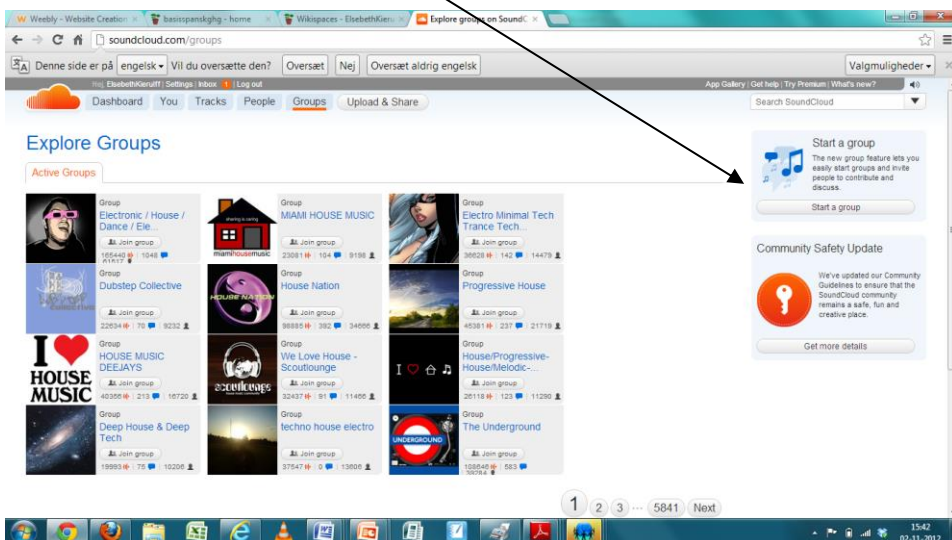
Weebly - Website Creation | basisspanskghg - home | Wikispaces - ElsebethKier | Explore groups on SoundC

soundcloud.com/groups

Denne side er på engelsk Vil du oversætte den? Oversæt Nej Oversæt aldrig engelsk Valgmuligheder

ElsebethKierulff | Settings | Inbox 1 | Log out App Gallery | Get help | Try Premium | What's new?

Dashboard You Tracks People Groups Upload & Share Search SoundCloud

Explore Groups

Active Groups

Group
Electronic / House / Dance / Ele...
Join group
165440 1048

Group
MIAMI HOUSE MUSIC
Join group
23081 184 9198

Group
Electro Minimal Tech Trance Tech...
Join group
36628 142 14479

Group
Dubstep Collective
Join group
22634 78 9232

Group
House Nation
Join group
96885 382 34666

Group
Progressive House
Join group
45381 237 21719

Group
HOUSE MUSIC DEEJAYS
Join group
40356 213 16720

Group
We Love House - Scoutlounge
Join group
32437 91 11466

Group
House/Progressive-House/Melodic-...
Join group
26118 123 11290

Group
Deep House & Deep Tech
Join group
19993 75 10206

Group
techno house electro
Join group
37547 0 13606

Group
The Underground
Join group
158846 583

I HOUSE MUSIC

miamihousemusic

HOUSE NATION

UNDERGROUND

Start a group
The new group feature lets you easily start groups and invite people to contribute and discuss.
Start a group

Community Safety Update
We've updated our Community Guidelines to ensure that the SoundCloud community remains a safe, fun and creative place.
Get more details

1 2 3 ... 5841 Next

15:42
02-11-2012